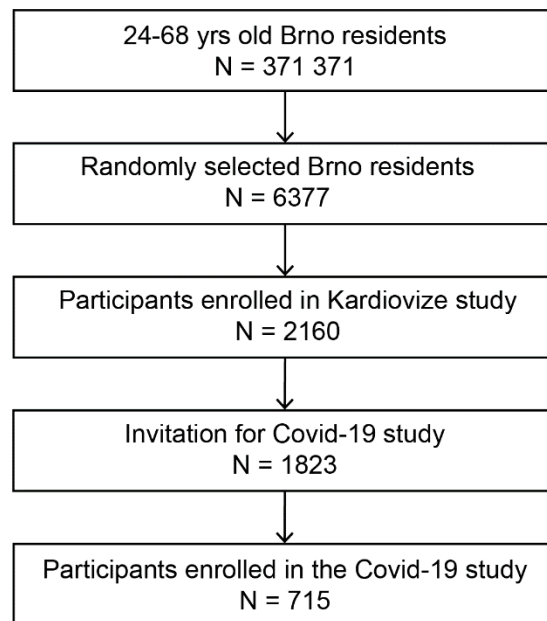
24-68 yrs old Brno residents
N = 371 371

Randomly selected Brno residents
N = 6377

Participants enrolled in Kardiovize study
N = 2160

Invitation for Covid-19 study
N = 1823

Participants enrolled in the Covid-19 study
N = 715